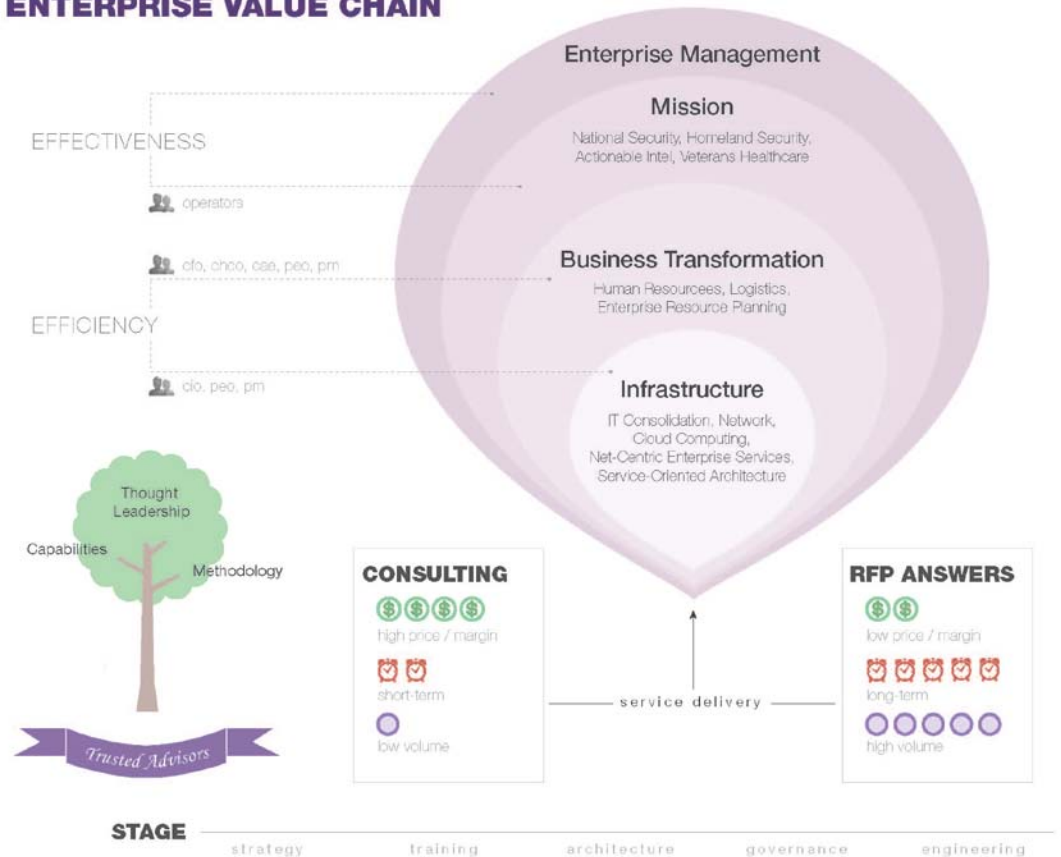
ENTERPRISE VALUE CHAIN

Enterprise Management

Mission

National Security, Homeland Security, Actionable Intel, Veterans Healthcare

EFFECTIVENESS

operators

cfo, chco, cae, peo, pm

Business Transformation

Human Resourcees, Logistics, Enterprise Resource Planning

EFFICIENCY

cio, peo, pm

Infrastructure

IT Consolidation, Network, Cloud Computing, Net-Centric Enterprise Services, Service-Oriented Architecture

Thought Leadership

Capabilities

Methodology

Trusted Advisors

CONSULTING

high price / margin

short-term

low volume

service delivery

RFP ANSWERS

low price / margin

long-term

high volume

STAGE

strategy

training

architecture

governance

engineering